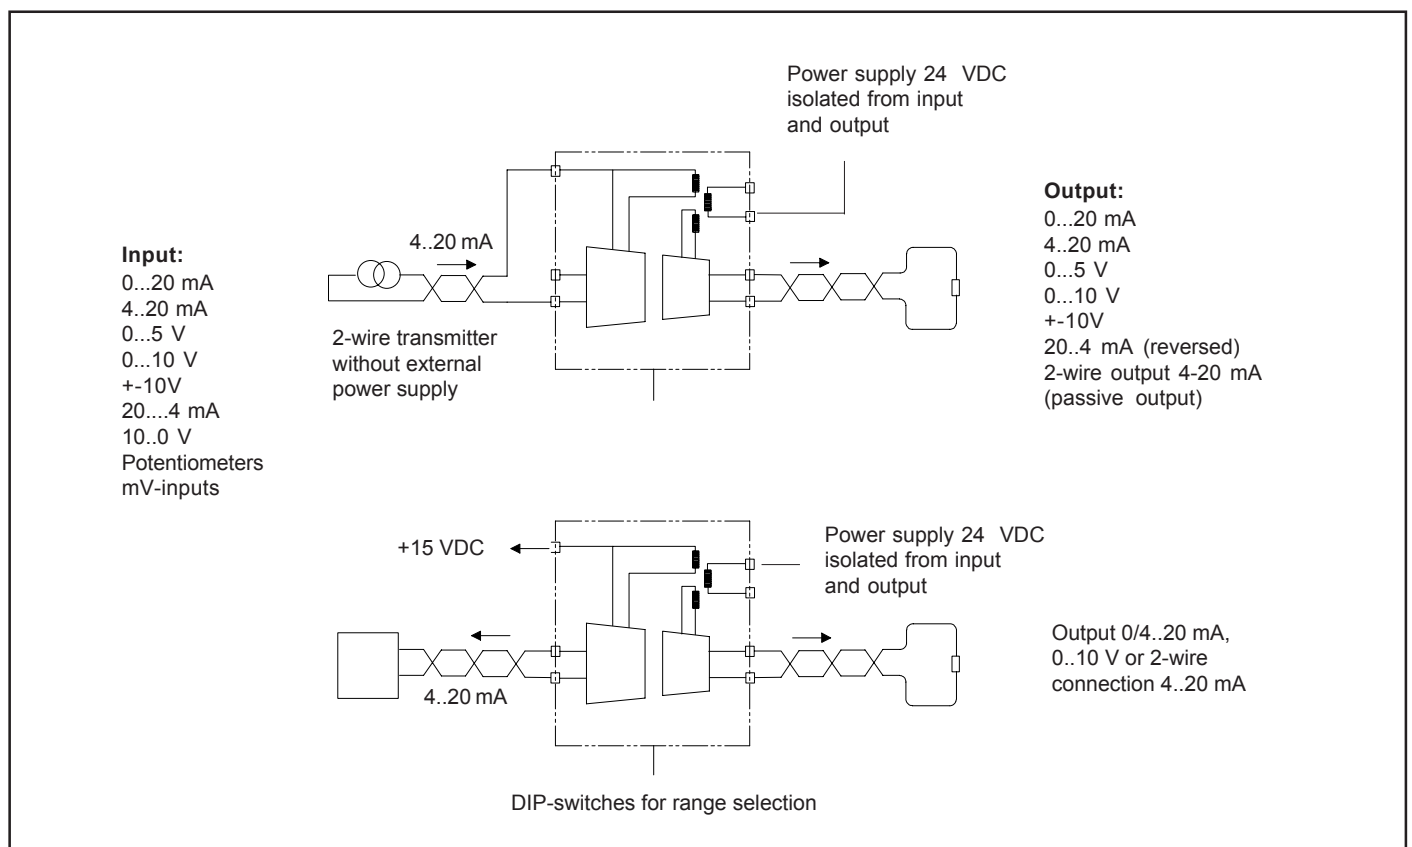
Power supply 24 VDC isolated from input and output

Input:
0...20 mA
4..20 mA
0...5 V
0...10 V
+-10V
20....4 mA
10..0 V
Potentiometers
mV-inputs

4..20 mA

2-wire transmitter without external power supply

Output:
0...20 mA
4..20 mA
0...5 V
0...10 V
+-10V
20..4 mA (reversed)
2-wire output 4-20 mA
(passive output)

+15 VDC

Power supply 24 VDC isolated from input and output

4..20 mA

Output 0/4..20 mA, 0..10 V or 2-wire connection 4..20 mA

DIP-switches for range selection